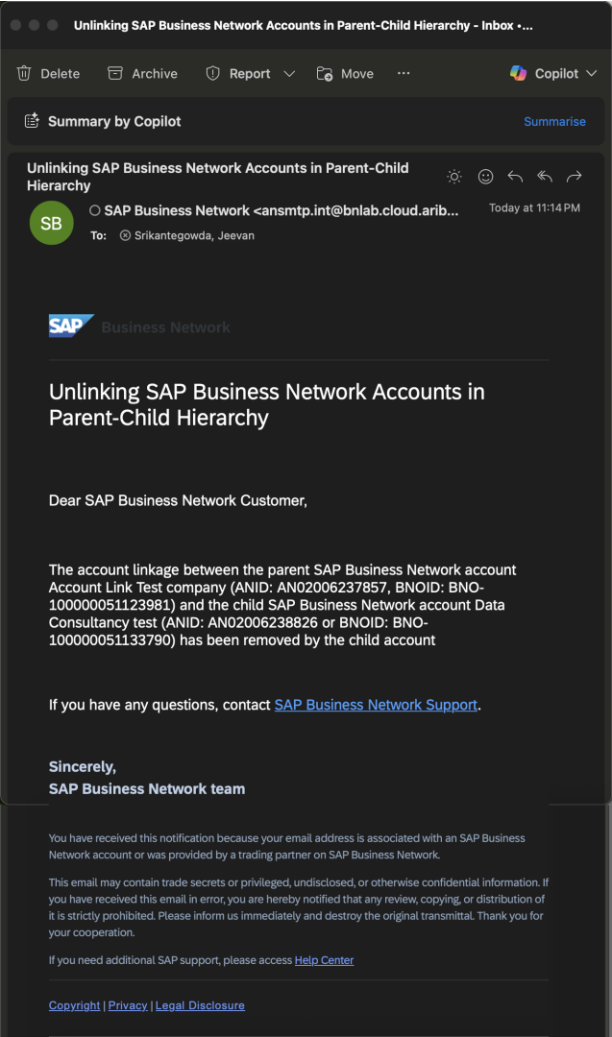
Unlinking SAP Business Network Accounts in Parent-Child Hierarchy - Inbox •...

Delete Archive Report Move ··· Copilot

Summary by Copilot Summarise

Unlinking SAP Business Network Accounts in Parent-Child Hierarchy

SB SAP Business Network <ansmtp.int@bnlab.cloud.arib... Today at 11:14 PM
To: Srikantegowda, Jeevan

SAP Business Network

Unlinking SAP Business Network Accounts in Parent-Child Hierarchy

Dear SAP Business Network Customer,

The account linkage between the parent SAP Business Network account Account Link Test company (ANID: AN02006237857, BNOID: BNO-100000051123981) and the child SAP Business Network account Data Consultancy test (ANID: AN02006238826 or BNOID: BNO-100000051133790) has been removed by the child account

If you have any questions, contact SAP Business Network Support.

Sincerely,
SAP Business Network team

You have received this notification because your email address is associated with an SAP Business Network account or was provided by a trading partner on SAP Business Network.

This email may contain trade secrets or privileged, undisclosed, or otherwise confidential information. If you have received this email in error, you are hereby notified that any review, copying, or distribution of it is strictly prohibited. Please inform us immediately and destroy the original transmittal. Thank you for your cooperation.

If you need additional SAP support, please access Help Center

Copyright | Privacy | Legal Disclosure